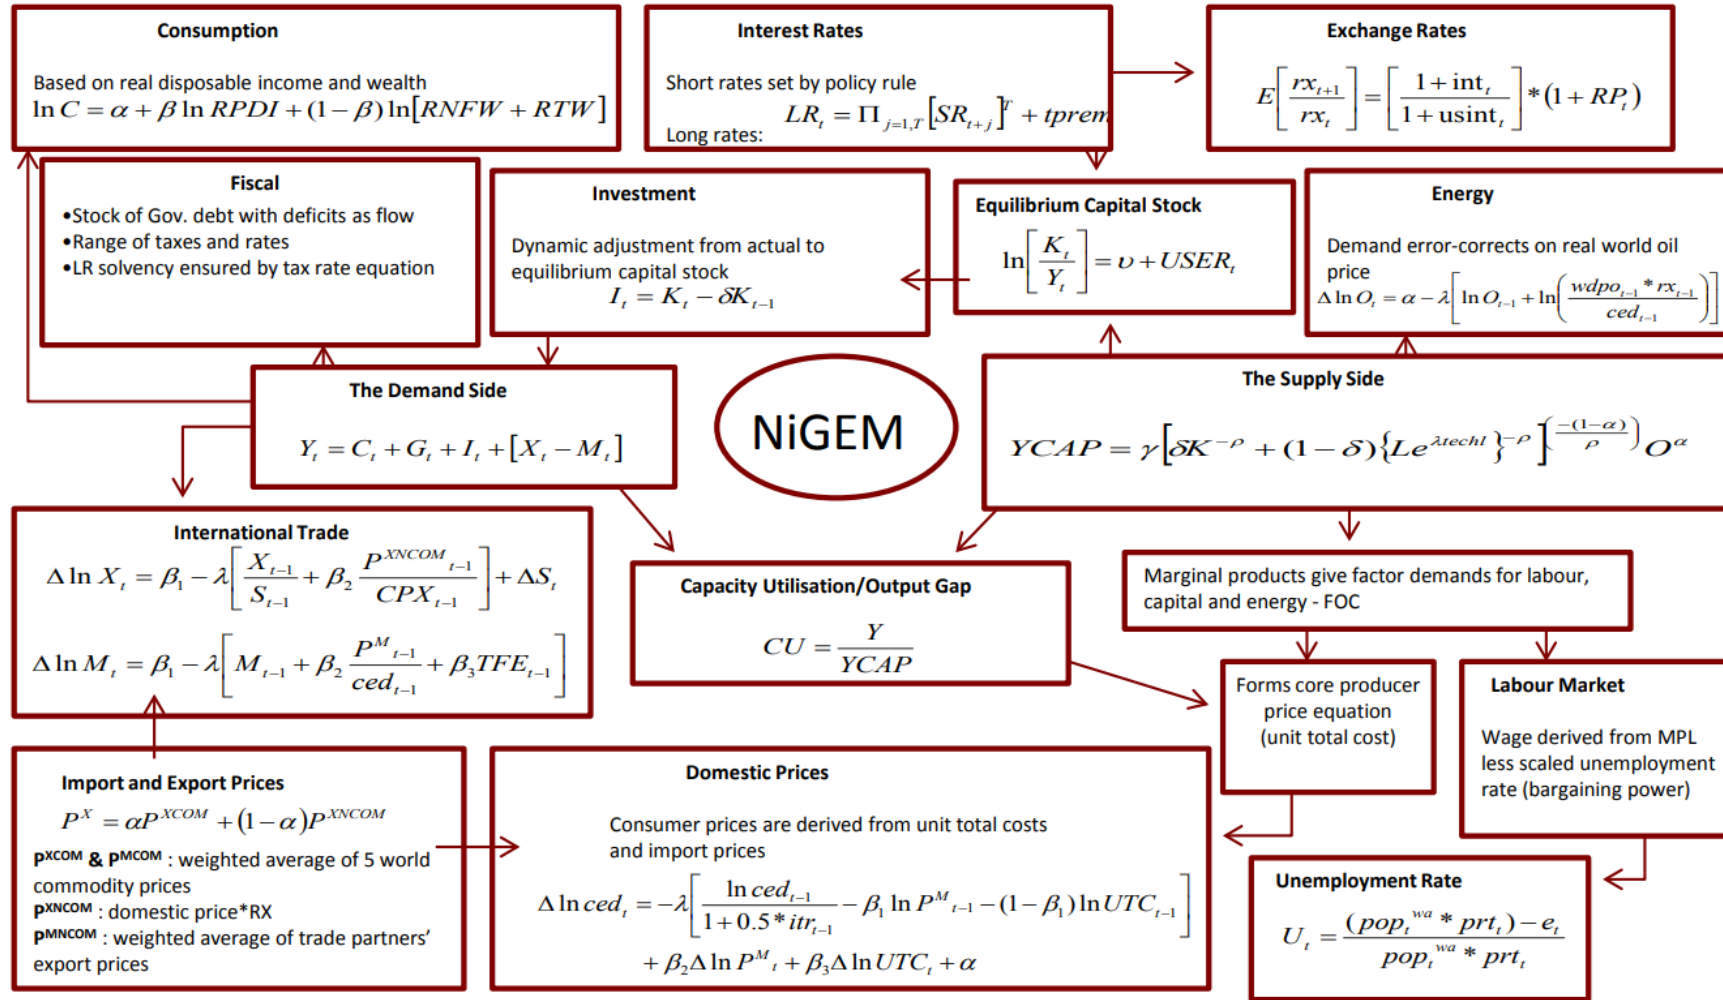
Consumption

Based on real disposable income and wealth
$\ln C = \alpha + \beta \ln RPDI + (1-\beta)\ln[RNFW + RTW]$

Interest Rates

Short rates set by policy rule
$LR_t = \Pi_{j=1,T}[SR_{t+j}]^T + tprem$
Long rates:

Exchange Rates

$E\left[\frac{rx_{t+1}}{rx_t}\right] = \left[\frac{1+\text{int}_t}{1+\text{usint}_t}\right]*(1+RP_t)$

Fiscal
•Stock of Gov. debt with deficits as flow
•Range of taxes and rates
•LR solvency ensured by tax rate equation

Investment

Dynamic adjustment from actual to equilibrium capital stock
$I_t = K_t - \delta K_{t-1}$

Equilibrium Capital Stock
$\ln\left[\frac{K_t}{Y_t}\right] = \upsilon + USER_t$

Energy

Demand error-corrects on real world oil price
$\Delta \ln O_t = \alpha - \lambda\left[\ln O_{t-1} + \ln\left(\frac{wdpo_{t-1} * rx_{t-1}}{ced_{t-1}}\right)\right]$

The Demand Side
$Y_t = C_t + G_t + I_t + [X_t - M_t]$

NiGEM

The Supply Side
$YCAP = \gamma\left[\delta K^{-\rho} + (1-\delta)\{Le^{\lambda techl}\}^{-\rho}\right]^{\left(\frac{-(1-\alpha)}{\rho}\right)} O^{\alpha}$

International Trade
$\Delta \ln X_t = \beta_1 - \lambda\left[\frac{X_{t-1}}{S_{t-1}} + \beta_2 \frac{P^{XNCOM}_{t-1}}{CPX_{t-1}}\right] + \Delta S_t$
$\Delta \ln M_t = \beta_1 - \lambda\left[M_{t-1} + \beta_2 \frac{P^M_{t-1}}{ced_{t-1}} + \beta_3 TFE_{t-1}\right]$

Capacity Utilisation/Output Gap
$CU = \frac{Y}{YCAP}$

Marginal products give factor demands for labour, capital and energy - FOC

Forms core producer price equation (unit total cost)

Labour Market

Wage derived from MPL less scaled unemployment rate (bargaining power)

Import and Export Prices
$P^X = \alpha P^{XCOM} + (1-\alpha)P^{XNCOM}$
$P^{XCOM}$ & $P^{MCOM}$ : weighted average of 5 world commodity prices
$P^{XNCOM}$ : domestic price*RX
$P^{MNCOM}$ : weighted average of trade partners' export prices

Domestic Prices

Consumer prices are derived from unit total costs and import prices
$\Delta \ln ced_t = -\lambda\left[\frac{\ln ced_{t-1}}{1+0.5*itr_{t-1}} - \beta_1 \ln P^M_{t-1} - (1-\beta_1)\ln UTC_{t-1}\right]$
$+ \beta_2 \Delta \ln P^M_t + \beta_3 \Delta \ln UTC_t + \alpha$

Unemployment Rate
$U_t = \frac{(pop_t^{wa} * prt_t) - e_t}{pop_t^{wa} * prt_t}$